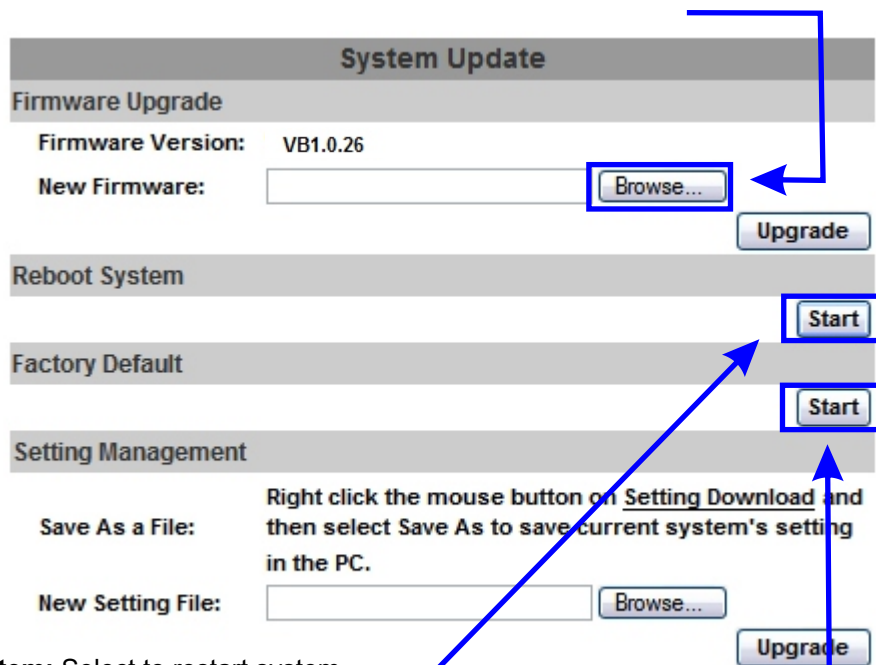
System Update

Firmware Upgrade

Firmware Version: VB1.0.26

New Firmware: Browse...

Upgrade

Reboot System

Start

Factory Default

Start

Setting Management

Save As a File: Right click the mouse button on Setting Download and then select Save As to save current system's setting in the PC.

New Setting File: Browse...

Upgrade

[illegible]tem: Select to restart system